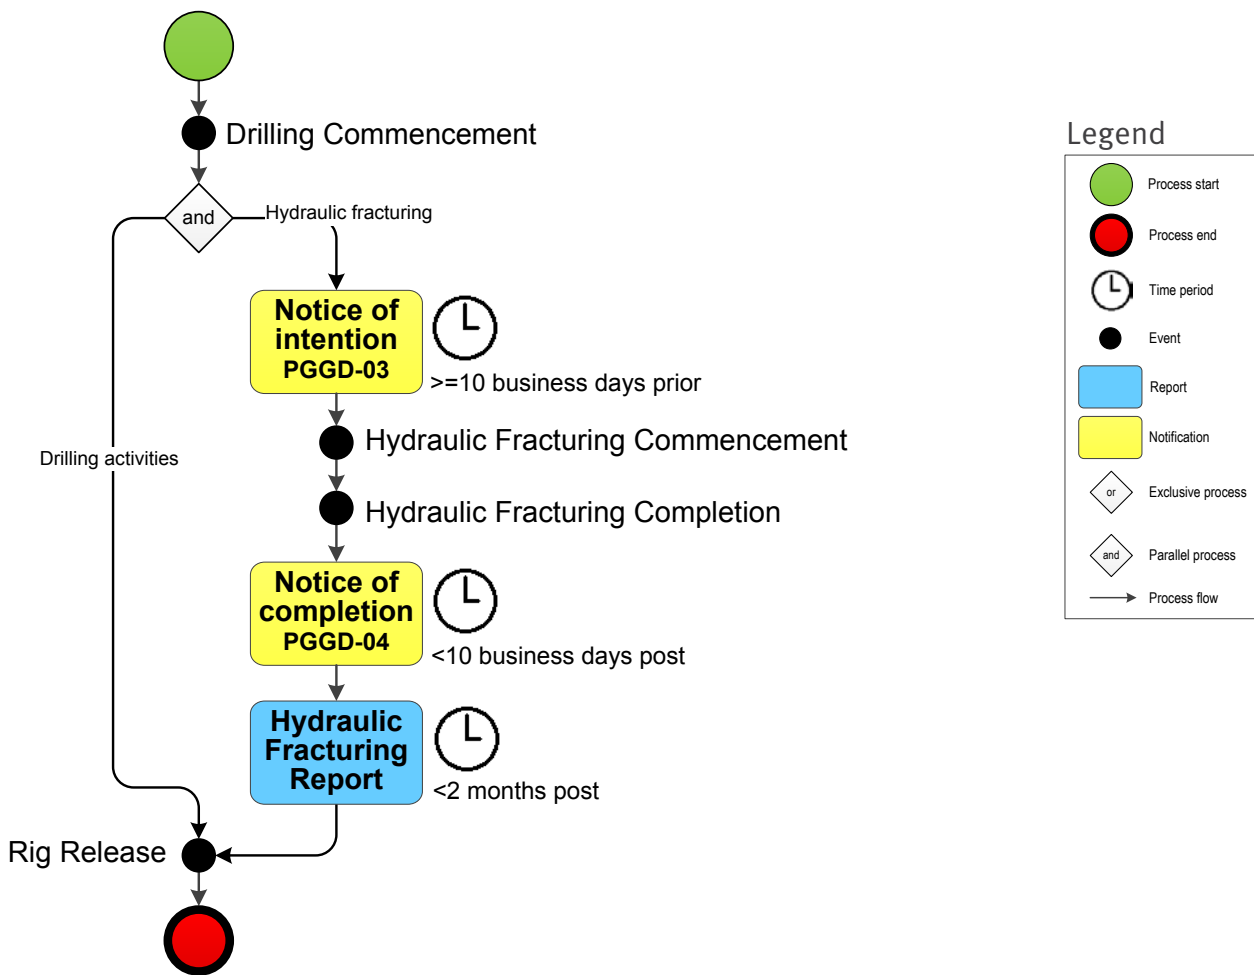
Drilling Commencement

and

Hydraulic fracturing

Notice of intention PGGD-03

>=10 business days prior

Drilling activities

Hydraulic Fracturing Commencement

Hydraulic Fracturing Completion

Notice of completion PGGD-04

<10 business days post

Hydraulic Fracturing Report

<2 months post

Rig Release

Legend

Process start

Process end

Time period

Event

Report

Notification

or

Exclusive process

and

Parallel process

Process flow